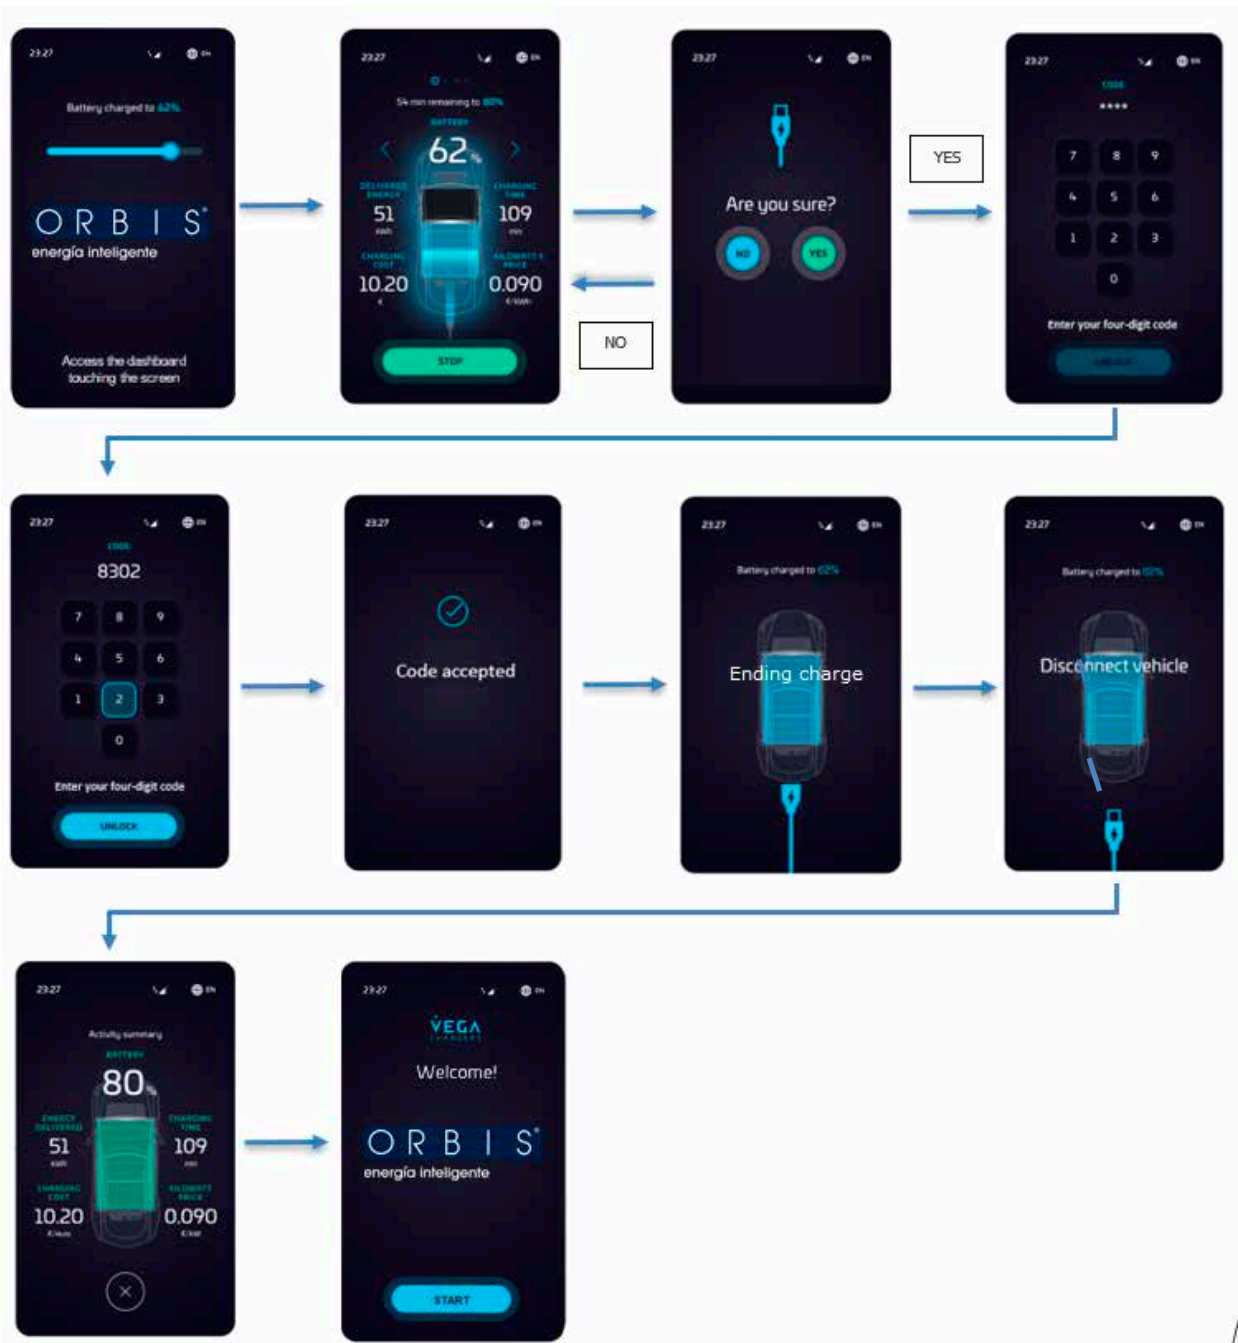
23:27 EN

Battery charged to 62%

ORBIS

energía inteligente

Access the dashboard touching the screen

23:27 EN

54 min remaining to 80%

BATTERY

62%

DELIVERED ENERGY

51

kWh

CHARGING TIME

109

min

CHARGING COST

10.20

€

KILOWATT PRICE

0.090

€/kWh

STOP

NO

23:27 EN

Are you sure?

NO

YES

YES

23:27 EN

CODE

****

7 8 9

4 5 6

1 2 3

0

Enter your four-digit code

UNLOCK

23:27 EN

CODE

8302

7 8 9

4 5 6

1 2 3

0

Enter your four-digit code

UNLOCK

23:27 EN

Code accepted

23:27 EN

Battery charged to 62%

Ending charge

23:27 EN

Battery charged to 62%

Disconnect vehicle

23:27 EN

Activity summary

BATTERY

80%

ENERGY DELIVERED

51

kWh

CHARGING TIME

109

min

CHARGING COST

10.20

€/kWh

KILOWATT PRICE

0.090

€/kW

23:27 EN

VEGA

CHARGERS

Welcome!

ORBIS

energía inteligente

START